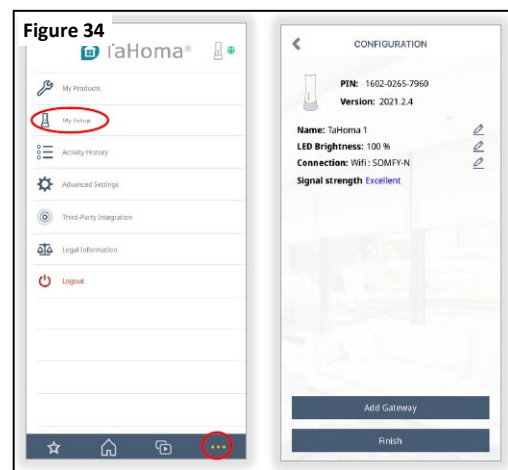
Figure 34

TaHoma®

My Products

My Setup

Activity History

Advanced Settings

Third-Party Integration

Legal Information

Logout

CONFIGURATION

PIN: 1602-0265-7960

Version: 2021.2.4

Name: TaHoma 1

LED Brightness: 100 %

Connection: Wifi : SOMFY-N

Signal strength Excellent

Add Gateway

Finish